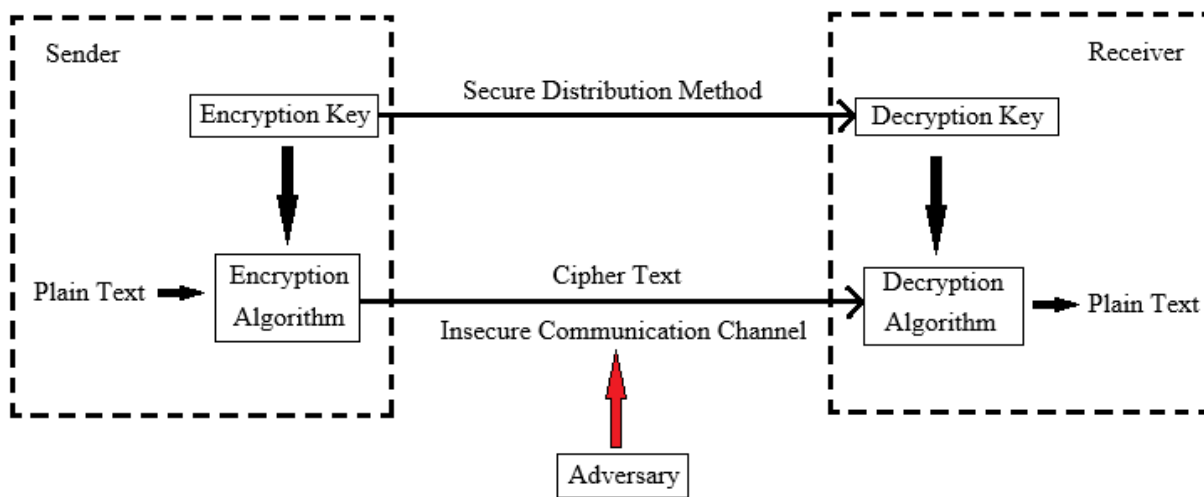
Sender

Receiver

Encryption Key

Secure Distribution Method

Decryption Key

Plain Text

Encryption Algorithm

Cipher Text

Insecure Communication Channel

Decryption Algorithm

Plain Text

Adversary